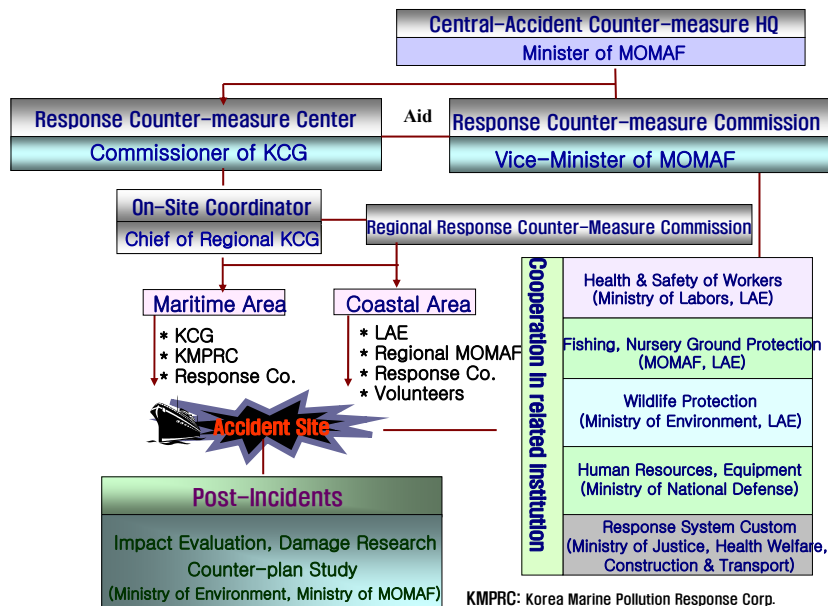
Central-Accident Counter-measure HQ
Minister of MOMAF

Response Counter-measure Center
Commissioner of KCG

Aid

Response Counter-measure Commission
Vice-Minister of MOMAF

On-Site Coordinator
Chief of Regional KCG

Regional Response Counter-Measure Commission

Maritime Area
* KCG
* KMPRC
* Response Co.

Coastal Area
* LAE
* Regional MOMAF
* Response Co.
* Volunteers

Accident Site

Cooperation in related Institution

Health & Safety of Workers
(Ministry of Labors, LAE)

Fishing, Nursery Ground Protection
(MOMAF, LAE)

Wildlife Protection
(Ministry of Environment, LAE)

Human Resources, Equipment
(Ministry of National Defense)

Response System Custom
(Ministry of Justice, Health Welfare, Construction & Transport)

Post-Incidents

Impact Evaluation, Damage Research
Counter-plan Study
(Ministry of Environment, Ministry of MOMAF)

KMPRC: Korea Marine Pollution Response Corp.